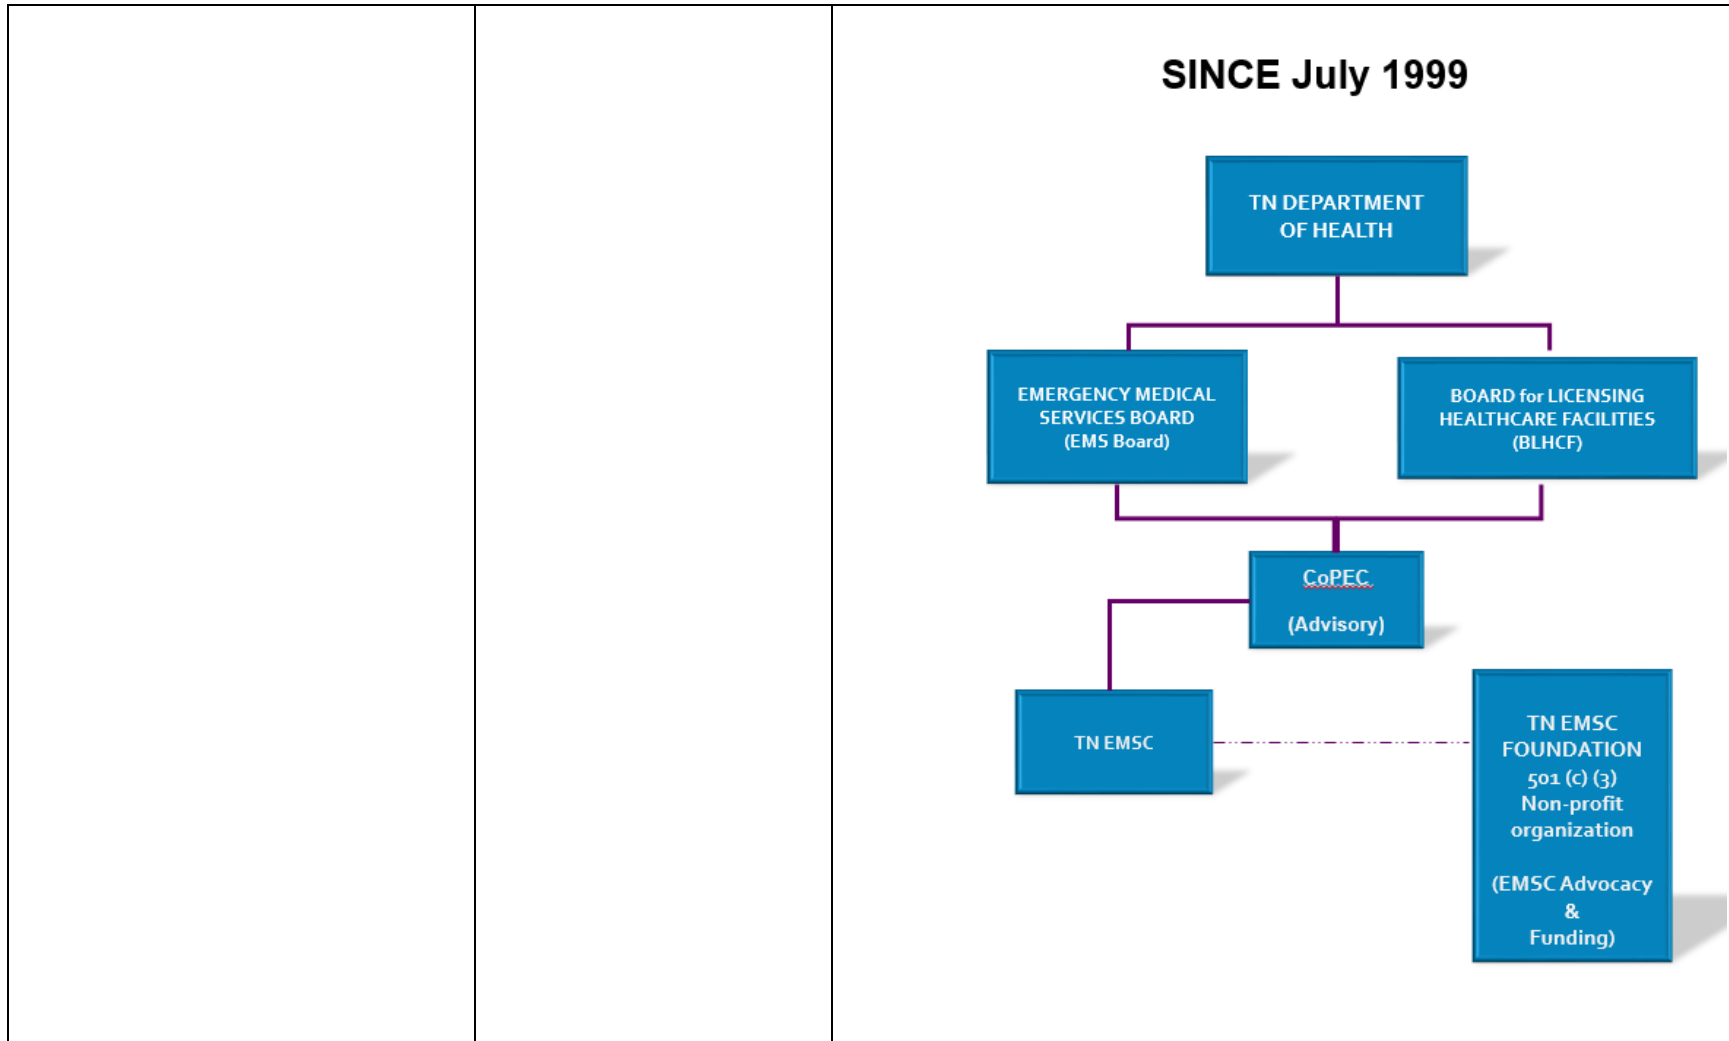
SINCE July 1999

TN DEPARTMENT OF HEALTH

EMERGENCY MEDICAL SERVICES BOARD (EMS Board)

BOARD for LICENSING HEALTHCARE FACILITIES (BLHCF)

CoPEC

(Advisory)

TN EMSC

TN EMSC FOUNDATION 501 (c) (3) Non-profit organization

(EMSC Advocacy & Funding)